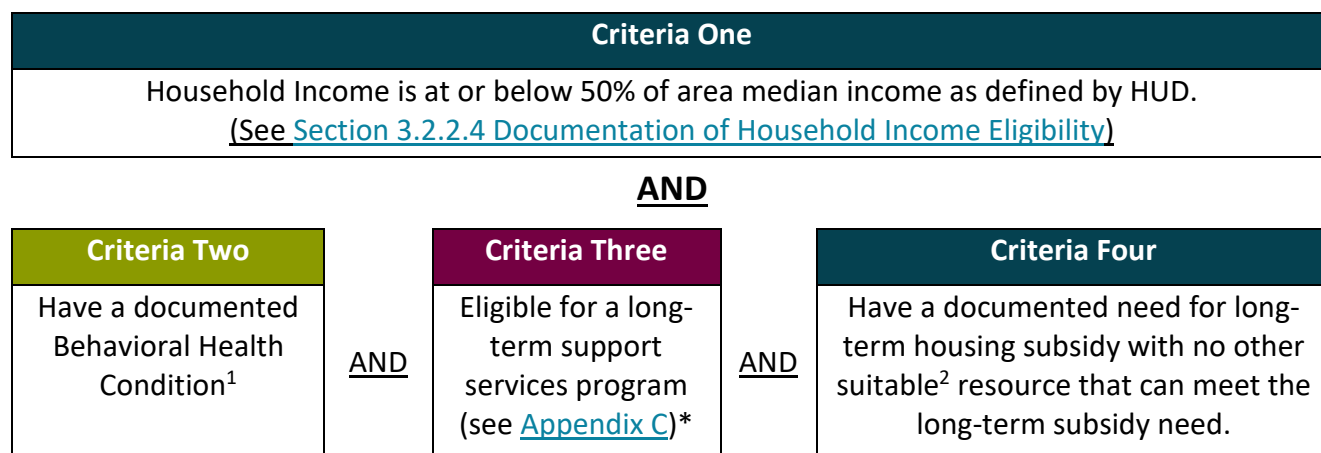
Criteria One

Household Income is at or below 50% of area median income as defined by HUD. (See Section 3.2.2.4 Documentation of Household Income Eligibility)

AND

| Criteria Two | | Criteria Three | | Criteria Four |
|---|---|---|---|---|
| Have a documented Behavioral Health Condition$^1$ | AND | Eligible for a long-term support services program (see Appendix C)* | AND | Have a documented need for long-term housing subsidy with no other suitable$^2$ resource that can meet the long-term subsidy need. |